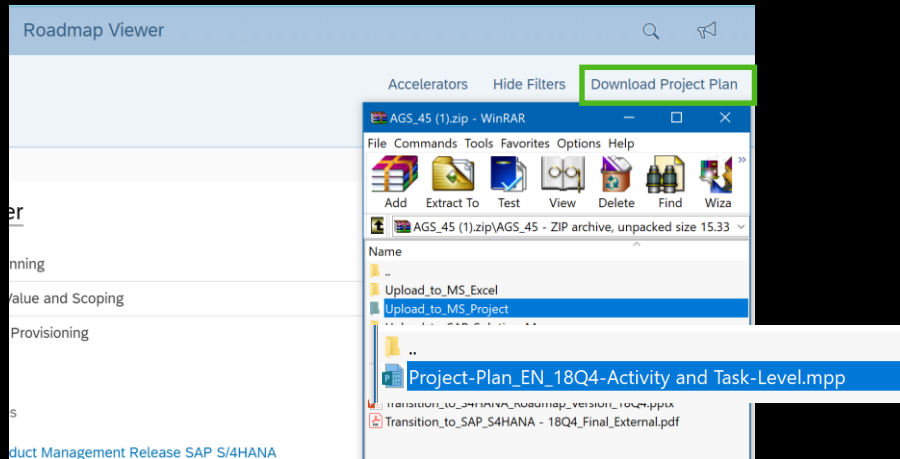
Roadmap Viewer

Accelerators Hide Filters Download Project Plan

AGS_45 (1).zip - WinRAR

File Commands Tools Favorites Options Help

Add Extract To Test View Delete Find Wiza

AGS_45 (1).zip\AGS_45 - ZIP archive, unpacked size 15.33

Name

..

Upload_to_MS_Excel

Upload_to_MS_Project

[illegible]

..

Project-Plan_EN_18Q4-Activity and Task-Level.mpp

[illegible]

Transition_to_SAP_S4HANA - 18Q4_Final_External.pdf

er

nning

Value and Scoping

Provisioning

s

duct Management Release SAP S/4HANA